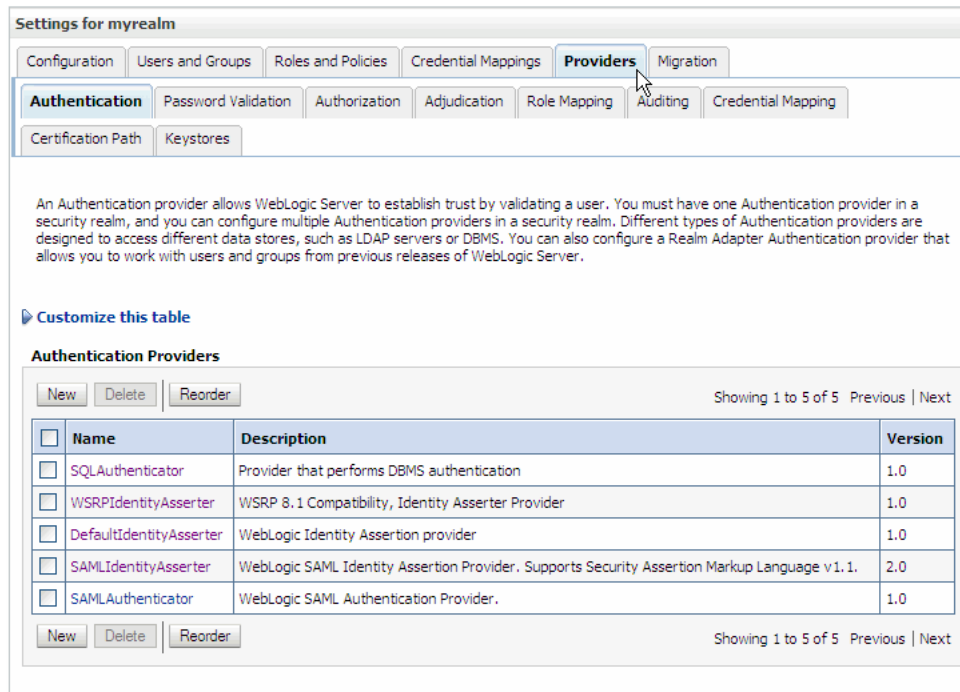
Settings for myrealm

Configuration | Users and Groups | Roles and Policies | Credential Mappings | Providers | Migration

Authentication | Password Validation | Authorization | Adjudication | Role Mapping | Auditing | Credential Mapping

Certification Path | Keystores

An Authentication provider allows WebLogic Server to establish trust by validating a user. You must have one Authentication provider in a security realm, and you can configure multiple Authentication providers in a security realm. Different types of Authentication providers are designed to access different data stores, such as LDAP servers or DBMS. You can also configure a Realm Adapter Authentication provider that allows you to work with users and groups from previous releases of WebLogic Server.

Customize this table

Authentication Providers

New | Delete | Reorder    Showing 1 to 5 of 5 Previous | Next

| | Name | Description | Version |
|---|---|---|---|
| | SQLAuthenticator | Provider that performs DBMS authentication | 1.0 |
| | WSRPIdentityAsserter | WSRP 8.1 Compatibility, Identity Asserter Provider | 1.0 |
| | DefaultIdentityAsserter | WebLogic Identity Assertion provider | 1.0 |
| | SAMLIdentityAsserter | WebLogic SAML Identity Assertion Provider. Supports Security Assertion Markup Language v1.1. | 2.0 |
| | SAMLAuthenticator | WebLogic SAML Authentication Provider. | 1.0 |

New | Delete | Reorder    Showing 1 to 5 of 5 Previous | Next